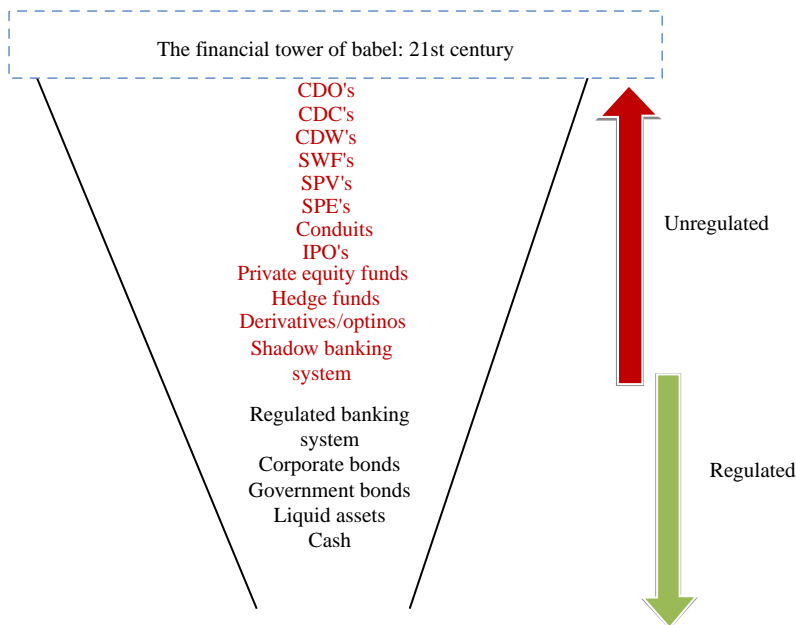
The financial tower of babel: 21st century

CDO's
CDC's
CDW's
SWF's
SPV's
SPE's
Conduits
IPO's
Private equity funds
Hedge funds
Derivatives/optinos
Shadow banking system

Regulated banking system
Corporate bonds
Government bonds
Liquid assets
Cash

Unregulated

Regulated